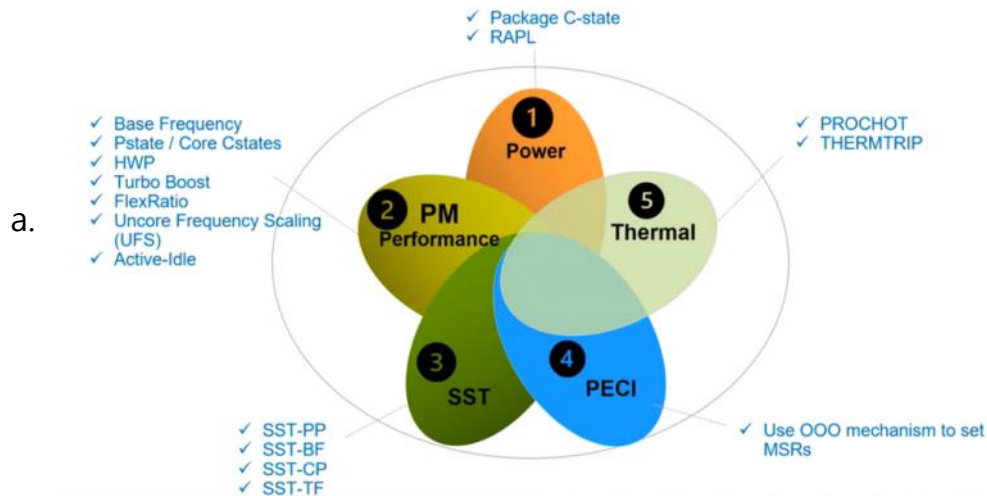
a.

✓ Package C-state
✓ RAPL

1
Power

✓ Base Frequency
✓ Pstate / Core Cstates
✓ HWP
✓ Turbo Boost
✓ FlexRatio
✓ Uncore Frequency Scaling (UFS)
✓ Active-Idle

2 PM
Performance

✓ PROCHOT
✓ THERMTRIP

5
Thermal

3
SST

4
PECI

✓ SST-PP
✓ SST-BF
✓ SST-CP
✓ SST-TF

✓ Use OOO mechanism to set MSRs